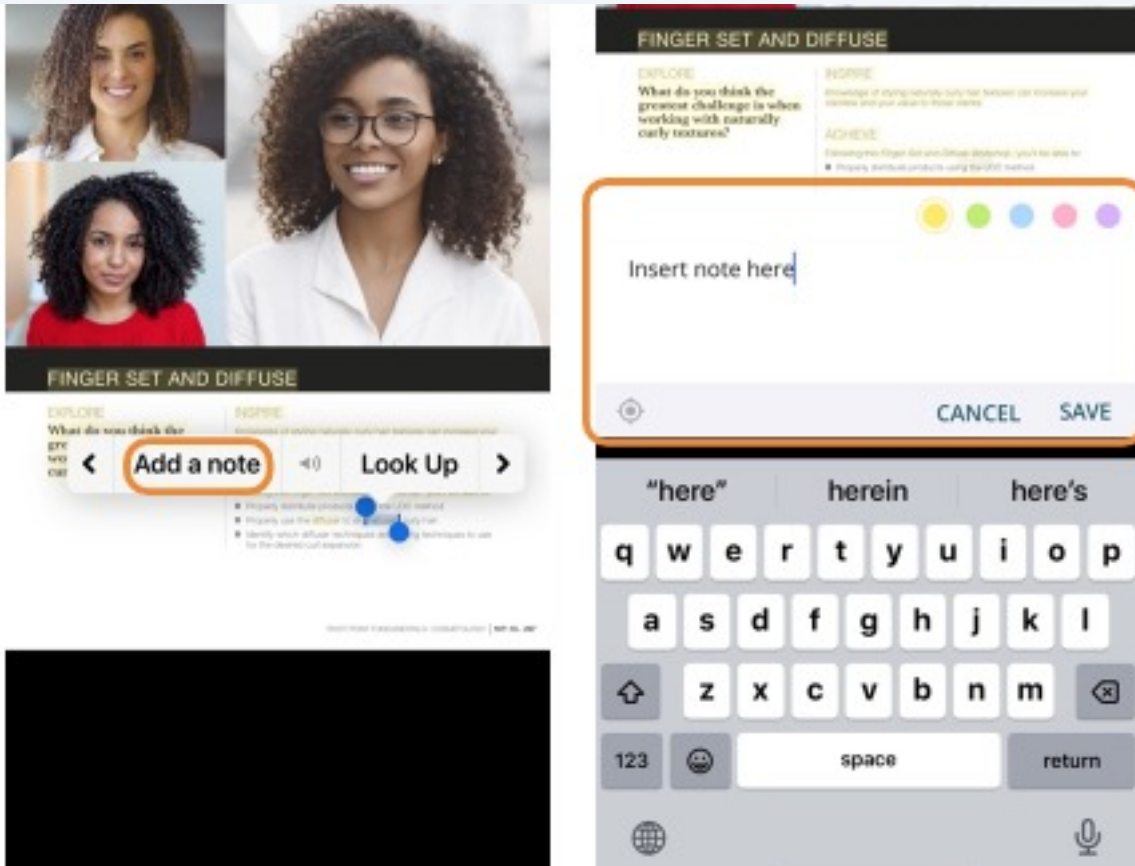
FINGER SET AND DIFFUSE

EXPLORE
What do you think the gre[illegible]

INSPIRE
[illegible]

< Add a note Look Up >

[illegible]

FINGER SET AND DIFFUSE

EXPLORE
What do you think the greatest challenge is when working with naturally curly textures?

INSPIRE
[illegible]

ACHIEVE
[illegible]

Insert note here

CANCEL SAVE

"here" herein here's

q w e r t y u i o p
a s d f g h j k l
z x c v b n m
123 space return